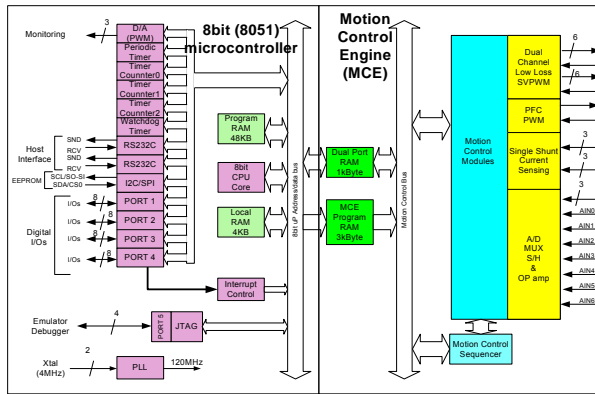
8bit (8051) microcontroller

Motion Control Engine (MCE)

Monitoring
3
D/A (PWM)
Periodic Timer
Timer Counnter0
Timer Counnter1
Timer Counnter2
Watchdog Timer
Host Interface
SND
RCV
SND
RCV
RS232C
RS232C
EEPROM
SCL/SO-SI
SDA/CS0
I2C/SPI
Digital I/Os
I/Os
8
PORT 1
I/Os
8
PORT 2
I/Os
8
PORT 3
I/Os
8
PORT 4
Interrupt Control
Emulator Debugger
4
PORT 5
JTAG
Xtal (4MHz)
2
PLL
120MHz

Program RAM 48KB
8bit CPU Core
Local RAM 4KB
8bit uP Address/data bus
Dual Port RAM 1kByte
MCE Program RAM 3kByte
Motion Control Bus
Motion Control Modules
Motion Control Sequencer

Dual Channel Low Loss SVPWM
6
6
PFC PWM
Single Shunt Current Sensing
3
3
3
A/D MUX S/H & OP amp
AIN0
AIN1
AIN2
AIN3
AIN4
AIN5
AIN6